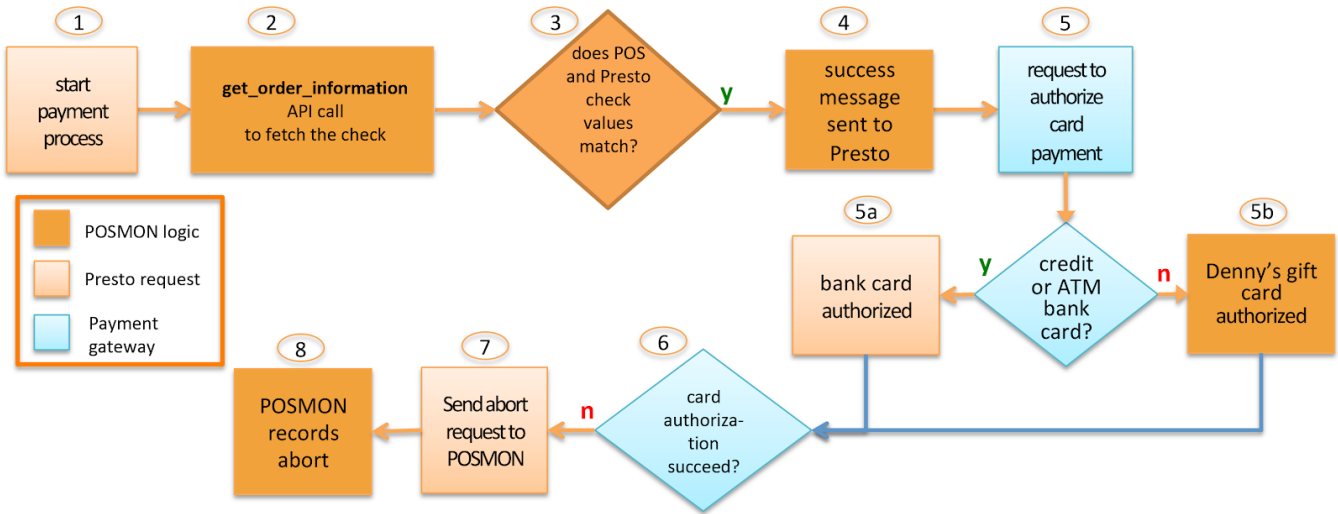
1

start payment process

2

**get_order_information** API call to fetch the check

3

does POS and Presto check values match?

y

4

success message sent to Presto

5

request to authorize card payment

POSMON logic

Presto request

Payment gateway

5a

bank card authorized

y

credit or ATM bank card?

n

5b

Denny's gift card authorized

8

POSMON records abort

7

Send abort request to POSMON

n

6

card authorization succeed?